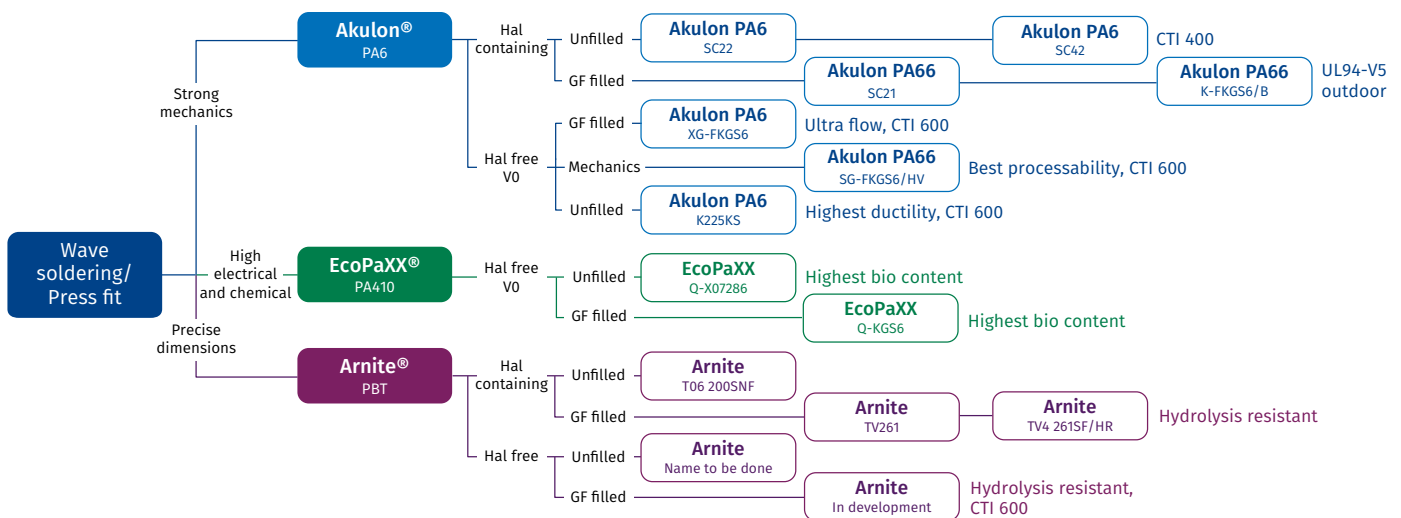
Wave soldering/ Press fit

Strong mechanics

Akulon®
PA6

Hal containing

Unfilled

Akulon PA6
SC22

Akulon PA6
SC42

CTI 400

GF filled

Akulon PA66
SC21

Akulon PA66
K-FKGS6/B

UL94-V5 outdoor

Hal free V0

GF filled

Akulon PA6
XG-FKGS6

Ultra flow, CTI 600

Mechanics

Akulon PA66
SG-FKGS6/HV

Best processability, CTI 600

Unfilled

Akulon PA6
K225KS

Highest ductility, CTI 600

High electrical and chemical

EcoPaXX®
PA410

Hal free V0

Unfilled

EcoPaXX
Q-X07286

Highest bio content

GF filled

EcoPaXX
Q-KGS6

Highest bio content

Precise dimensions

Arnite®
PBT

Hal containing

Unfilled

Arnite
T06 200SNF

GF filled

Arnite
TV261

Arnite
TV4 261SF/HR

Hydrolysis resistant

Hal free

Unfilled

Arnite
Name to be done

GF filled

Arnite
In development

Hydrolysis resistant, CTI 600